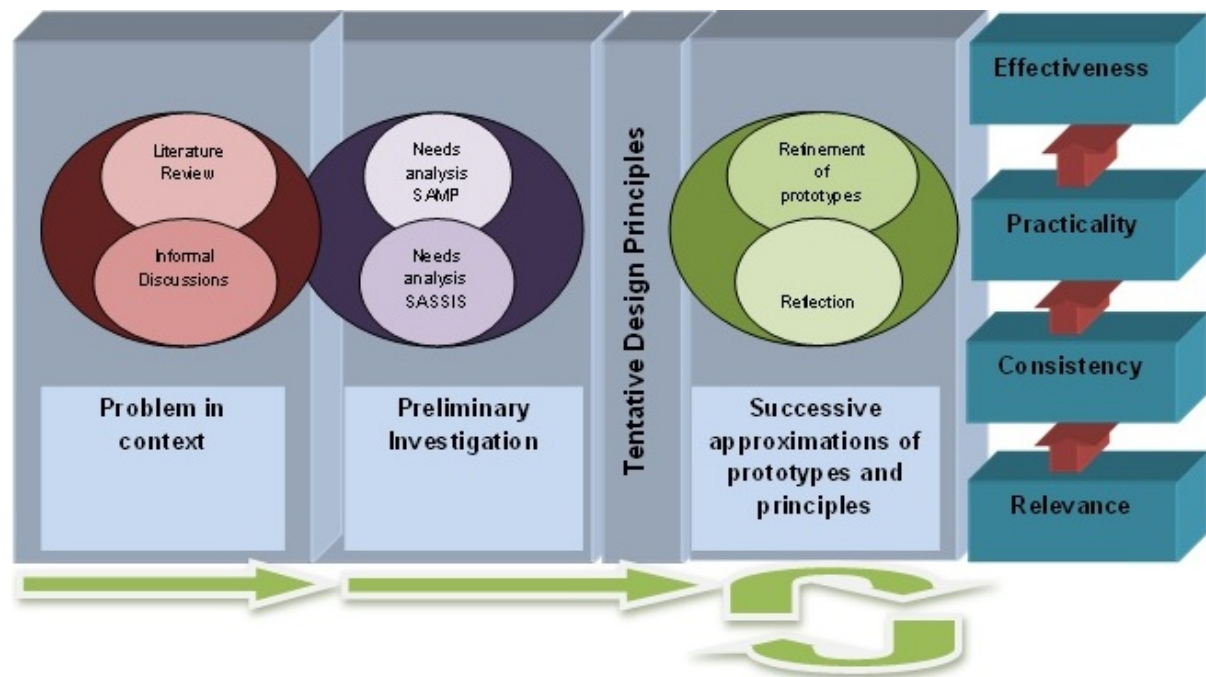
Literature Review

Informal Discussions

Problem in context

Needs analysis SAMP

Needs analysis SASSIS

Preliminary Investigation

Tentative Design Principles

Refinement of prototypes

Reflection

Successive approximations of prototypes and principles

Effectiveness

Practicality

Consistency

Relevance